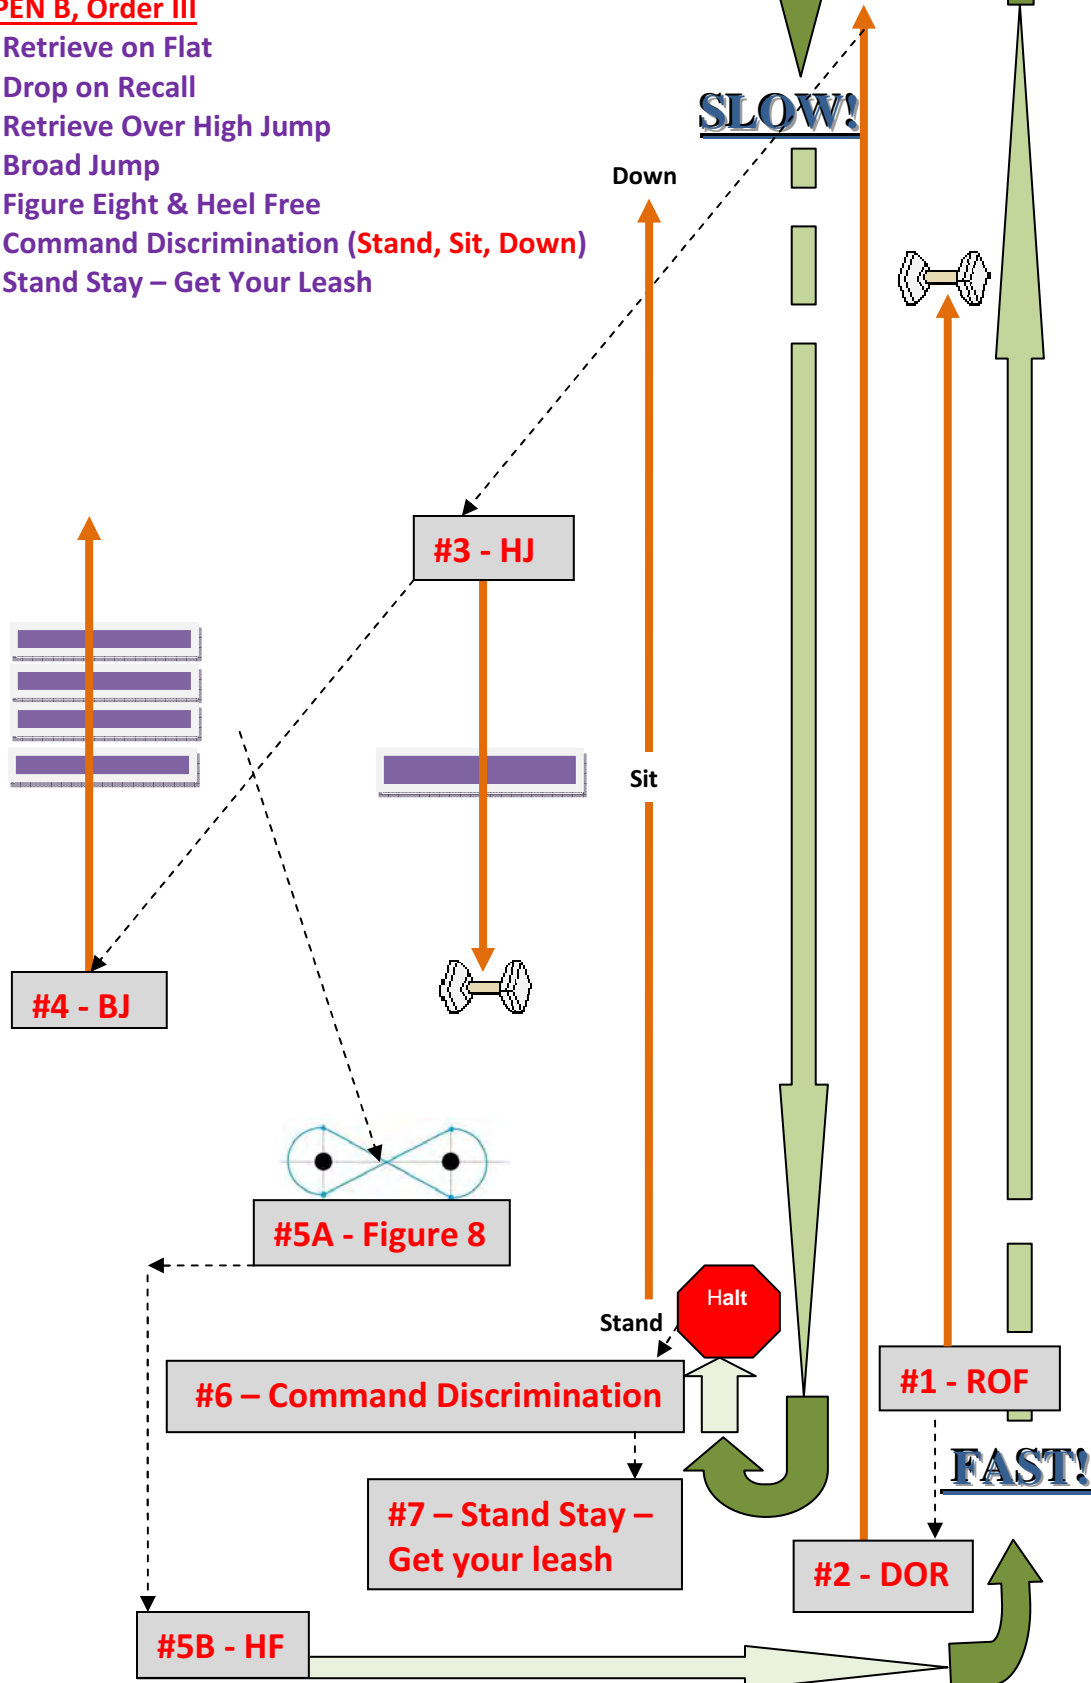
PEN B, Order III
Retrieve on Flat
Drop on Recall
Retrieve Over High Jump
Broad Jump
Figure Eight & Heel Free
Command Discrimination (Stand, Sit, Down)
Stand Stay – Get Your Leash

SLOW!

Down

#3 - HJ

Sit

#4 - BJ

#5A - Figure 8

Halt

Stand

#6 – Command Discrimination

#1 - ROF

FAST!

#7 – Stand Stay – Get your leash

#2 - DOR

#5B - HF